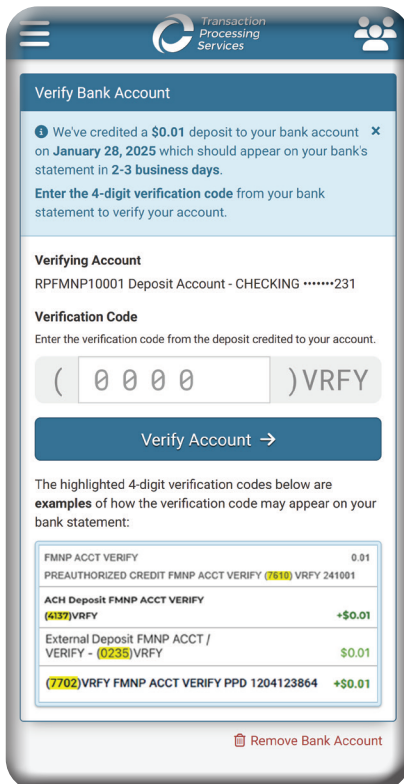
Transaction Processing Services

Verify Bank Account

We've credited a $0.01 deposit to your bank account on January 28, 2025 which should appear on your bank's statement in 2-3 business days. ×

Enter the 4-digit verification code from your bank statement to verify your account.

Verifying Account

RPFMNP10001 Deposit Account - CHECKING •••••••231

Verification Code

Enter the verification code from the deposit credited to your account.

( 0 0 0 0 )VRFY

Verify Account →

The highlighted 4-digit verification codes below are examples of how the verification code may appear on your bank statement:

FMNP ACCT VERIFY 0.01
PREAUTHORIZED CREDIT FMNP ACCT VERIFY (7610) VRFY 241001

ACH Deposit FMNP ACCT VERIFY (4137)VRFY +$0.01

External Deposit FMNP ACCT / VERIFY - (0235)VRFY $0.01

(7702)VRFY FMNP ACCT VERIFY PPD 1204123864 +$0.01

Remove Bank Account